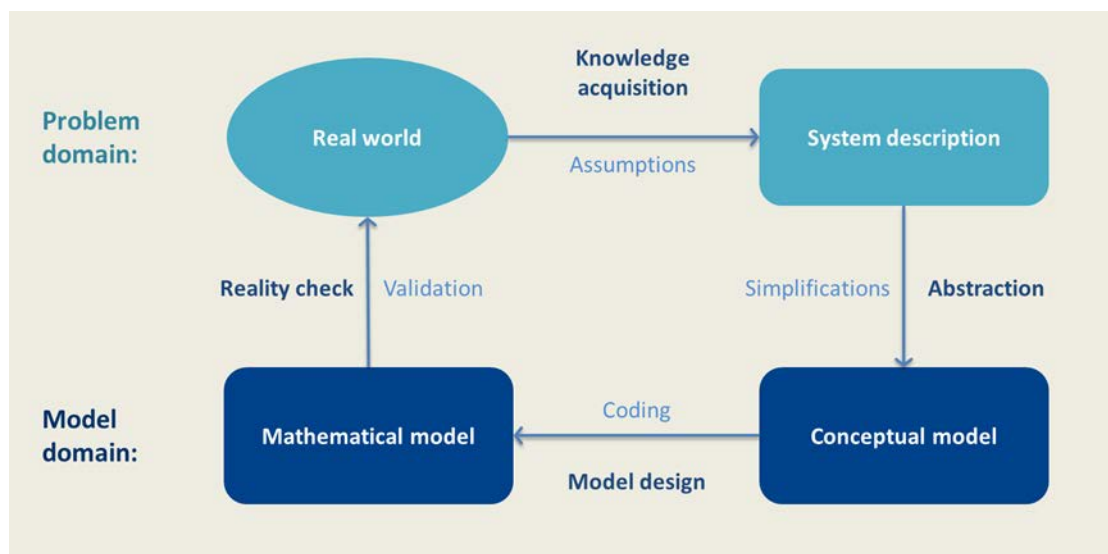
Problem domain:

Real world

Knowledge acquisition

Assumptions

System description

Reality check

Validation

Simplifications

Abstraction

Model domain:

Mathematical model

Coding

Model design

Conceptual model